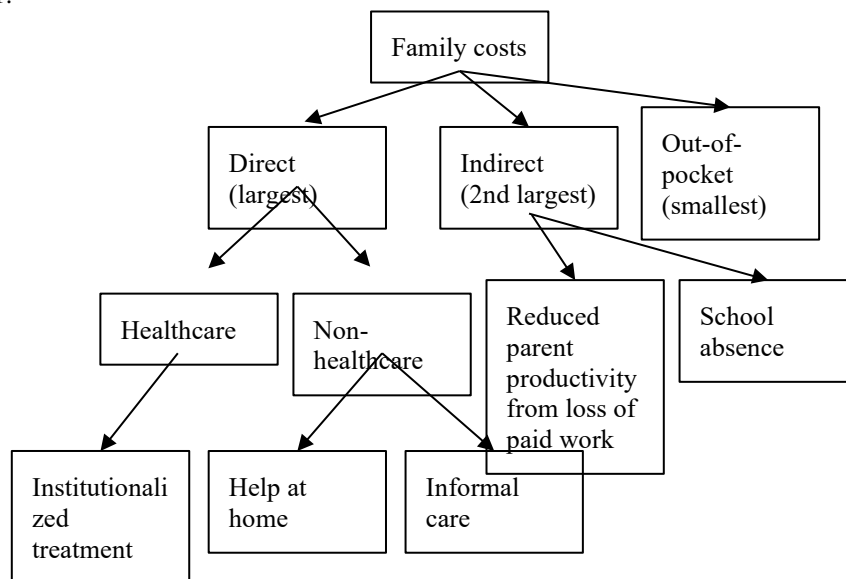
Family costs

Direct (largest)

Indirect (2nd largest)

Out-of-pocket (smallest)

Healthcare

Non-healthcare

Reduced parent productivity from loss of paid work

School absence

Institutionalized treatment

Help at home

Informal care